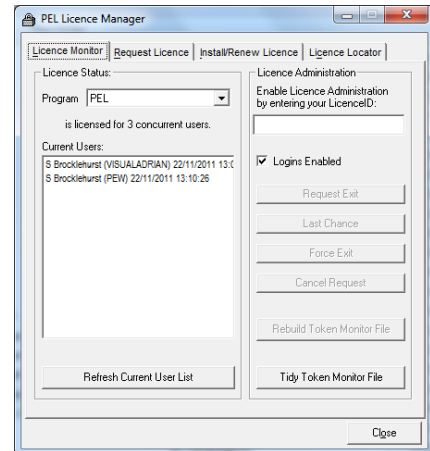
PEL Licence Manager

Licence Monitor | Request Licence | Install/Renew Licence | Licence Locator

Licence Status:

Program PEL

is licensed for 3 concurrent users.

Current Users:

S Brocklehurst (VISUALADRIAN) 22/11/2011 13:0
S Brocklehurst (PEW) 22/11/2011 13:10:26

Refresh Current User List

Licence Administration

Enable Licence Administration by entering your LicenceID:

Logins Enabled

Request Exit

Last Chance

Force Exit

Cancel Request

Rebuild Token Monitor File

Tidy Token Monitor File

Close